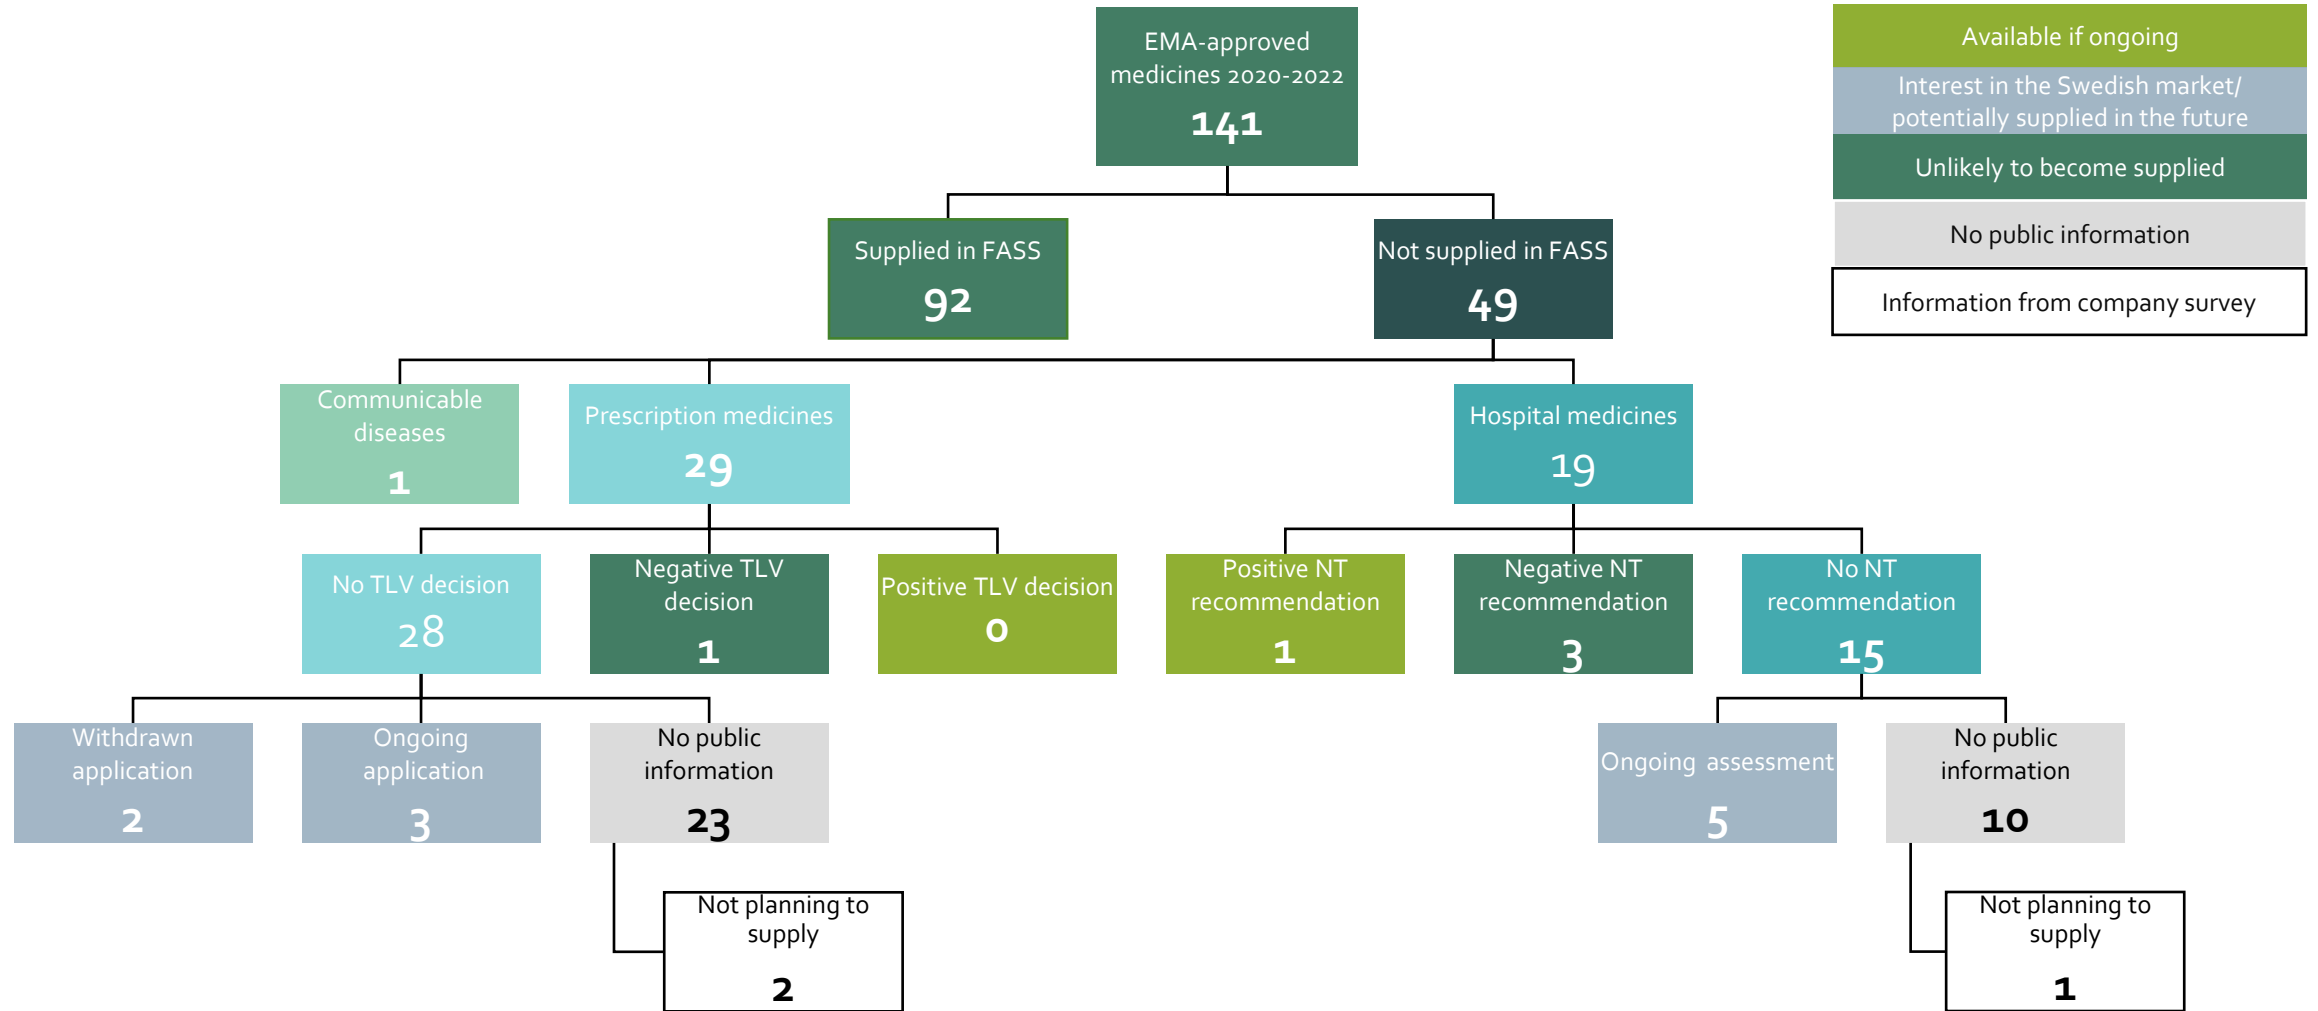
EMA-approved medicines 2020-2022
141

Available if ongoing
Interest in the Swedish market/ potentially supplied in the future
Unlikely to become supplied
No public information
Information from company survey

Supplied in FASS
92

Not supplied in FASS
49

Communicable diseases
1

Prescription medicines
29

Hospital medicines
19

No TLV decision
28

Negative TLV decision
1

Positive TLV decision
0

Positive NT recommendation
1

Negative NT recommendation
3

No NT recommendation
15

Withdrawn application
2

Ongoing application
3

No public information
23

Ongoing assessment
5

No public information
10

Not planning to supply
2

Not planning to supply
1